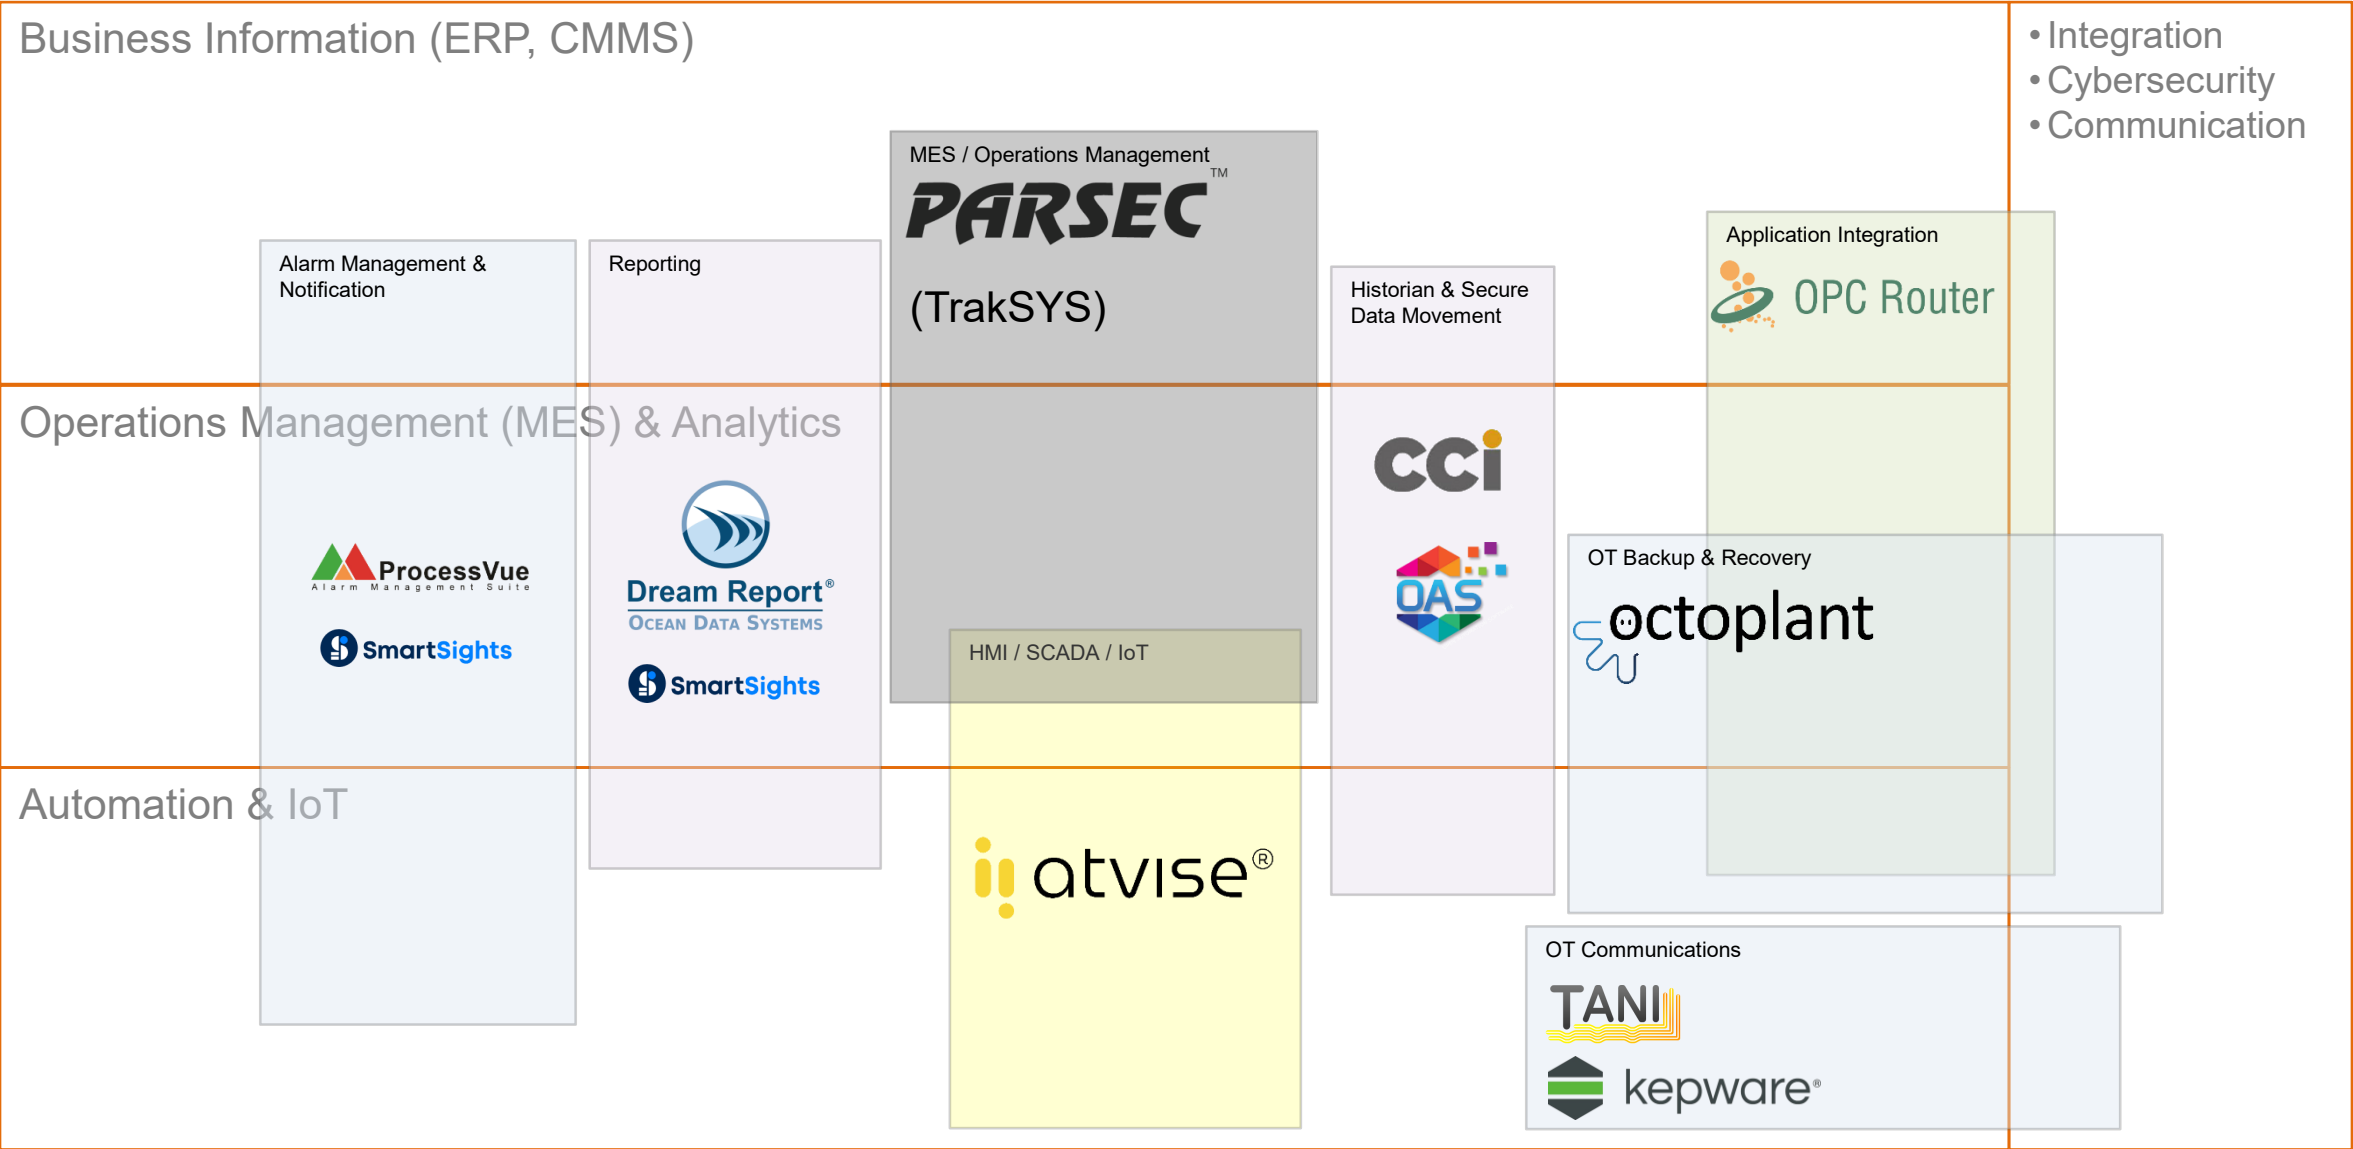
Business Information (ERP, CMMS)

• Integration
• Cybersecurity
• Communication

MES / Operations Management
PARSEC™
(TrakSYS)

Alarm Management & Notification

Reporting

Historian & Secure Data Movement

Application Integration
OPC Router

Operations Management (MES) & Analytics

ProcessVue
Alarm Management Suite
SmartSights

Dream Report®
Ocean Data Systems
SmartSights

cci
OAS

OT Backup & Recovery
octoplant

HMI / SCADA / IoT

Automation & IoT

atvise®

OT Communications
TANI
kepware®